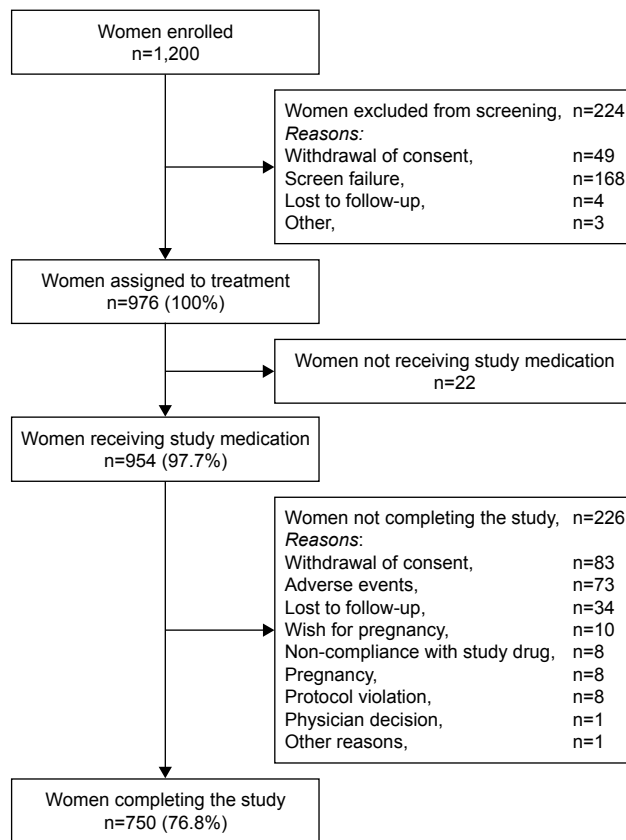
Women enrolled
n=1,200

Women excluded from screening, n=224
Reasons:
Withdrawal of consent, n=49
Screen failure, n=168
Lost to follow-up, n=4
Other, n=3

Women assigned to treatment
n=976 (100%)

Women not receiving study medication
n=22

Women receiving study medication
n=954 (97.7%)

Women not completing the study, n=226
Reasons:
Withdrawal of consent, n=83
Adverse events, n=73
Lost to follow-up, n=34
Wish for pregnancy, n=10
Non-compliance with study drug, n=8
Pregnancy, n=8
Protocol violation, n=8
Physician decision, n=1
Other reasons, n=1

Women completing the study
n=750 (76.8%)